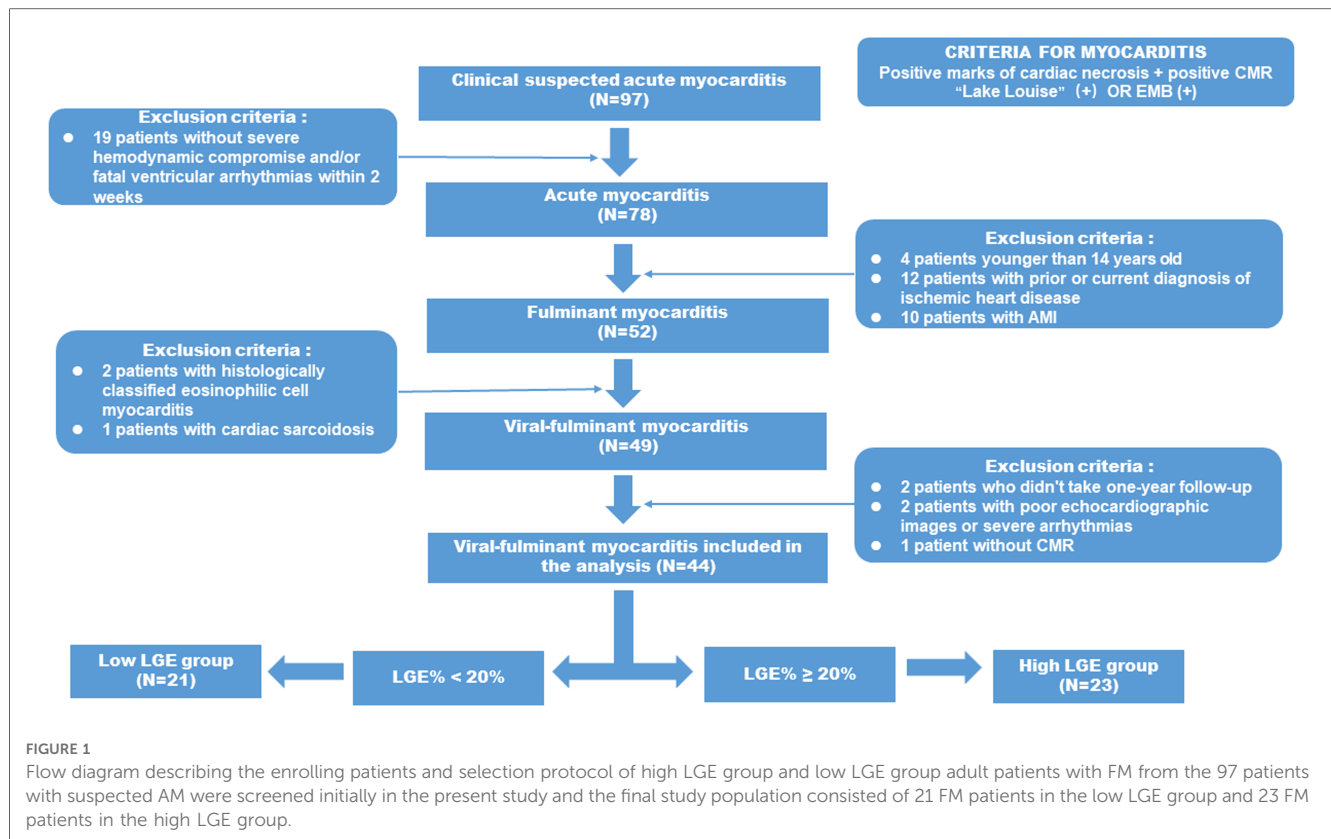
CRITERIA FOR MYOCARDITIS
Positive marks of cardiac necrosis + positive CMR "Lake Louise" (+) OR EMB (+)

Clinical suspected acute myocarditis
(N=97)

Exclusion criteria :
- 19 patients without severe hemodynamic compromise and/or fatal ventricular arrhythmias within 2 weeks

Acute myocarditis
(N=78)

Exclusion criteria :
- 4 patients younger than 14 years old
- 12 patients with prior or current diagnosis of ischemic heart disease
- 10 patients with AMI

Fulminant myocarditis
(N=52)

Exclusion criteria :
- 2 patients with histologically classified eosinophilic cell myocarditis
- 1 patients with cardiac sarcoidosis

Viral-fulminant myocarditis
(N=49)

Exclusion criteria :
- 2 patients who didn't take one-year follow-up
- 2 patients with poor echocardiographic images or severe arrhythmias
- 1 patient without CMR

Viral-fulminant myocarditis included in the analysis (N=44)

Low LGE group
(N=21)

LGE% < 20%

LGE% ≥ 20%

High LGE group
(N=23)

FIGURE 1
Flow diagram describing the enrolling patients and selection protocol of high LGE group and low LGE group adult patients with FM from the 97 patients with suspected AM were screened initially in the present study and the final study population consisted of 21 FM patients in the low LGE group and 23 FM patients in the high LGE group.